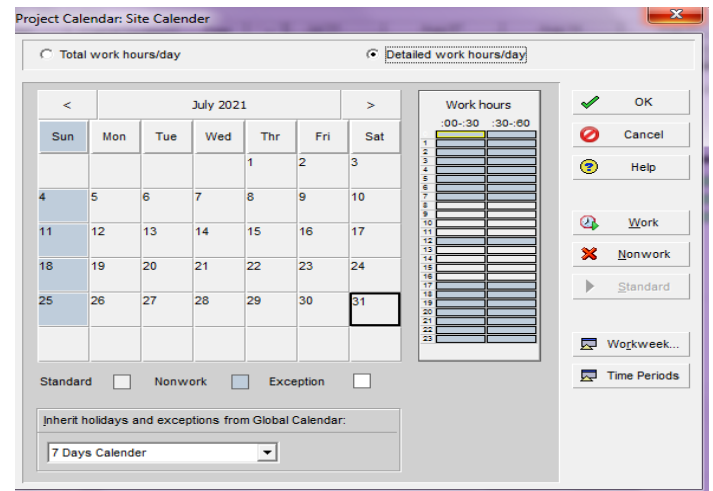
Project Calendar: Site Calender

Total work hours/day

Detailed work hours/day

<

July 2021

>

| Sun | Mon | Tue | Wed | Thr | Fri | Sat |
|---|---|---|---|---|---|---|
| | | | | 1 | 2 | 3 |
| 4 | 5 | 6 | 7 | 8 | 9 | 10 |
| 11 | 12 | 13 | 14 | 15 | 16 | 17 |
| 18 | 19 | 20 | 21 | 22 | 23 | 24 |
| 25 | 26 | 27 | 28 | 29 | 30 | 31 |

Work hours
:00-:30 :30-:60
1
2
3
4
5
6
7
8
9
10
11
12
13
14
15
16
17
18
19
20
21
22
23

OK

Cancel

Help

Work

Nonwork

Standard

Workweek...

Time Periods

Standard

Nonwork

Exception

Inherit holidays and exceptions from Global Calendar:

7 Days Calender